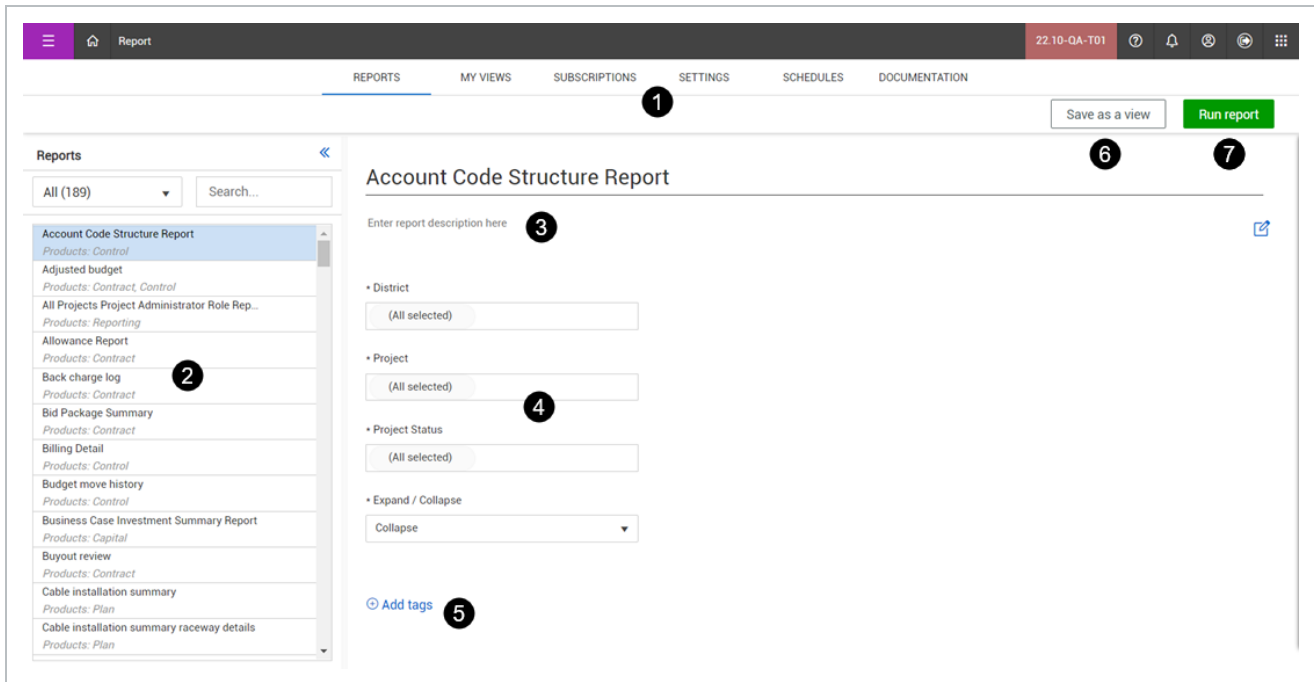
Report

22.10-QA-T01

REPORTS MY VIEWS SUBSCRIPTIONS SETTINGS SCHEDULES DOCUMENTATION

1

Save as a view

Run report

Reports

All (189)

Search...

Account Code Structure Report
Products: Control

Adjusted budget
Products: Contract, Control

All Projects Project Administrator Role Rep...
Products: Reporting

Allowance Report
Products: Contract

Back charge log
Products: Contract

2

Bid Package Summary
Products: Contract

Billing Detail
Products: Control

Budget move history
Products: Control

Business Case Investment Summary Report
Products: Capital

Buyout review
Products: Contract

Cable installation summary
Products: Plan

Cable installation summary raceway details
Products: Plan

6

7

Account Code Structure Report

Enter report description here

3

• District

(All selected)

• Project

(All selected)

4

• Project Status

(All selected)

• Expand / Collapse

Collapse

Add tags

5